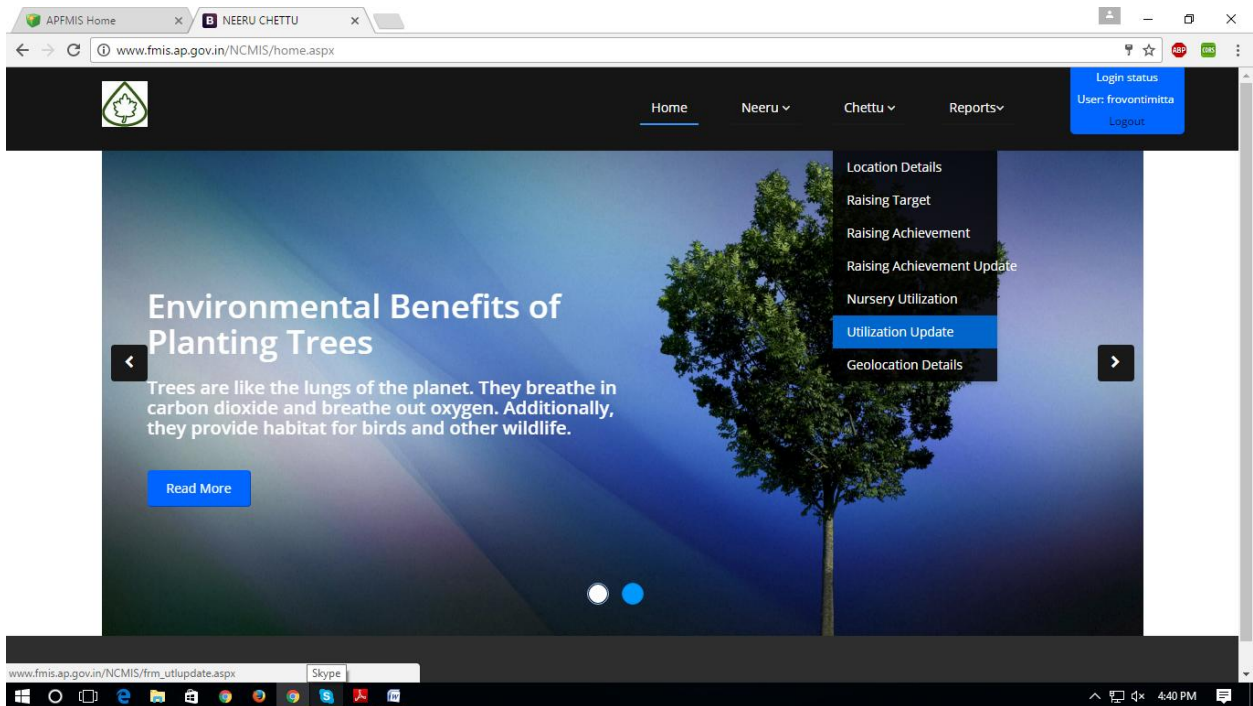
APFMIS Home
NEERU CHETTU
www.fmis.ap.gov.in/NCMIS/home.aspx

Home
Neeru
Chettu
Reports
Login status
User: frovontimitta
Logout

Location Details
Raising Target
Raising Achievement
Raising Achievement Update
Nursery Utilization
Utilization Update
Geolocation Details

Environmental Benefits of Planting Trees

Trees are like the lungs of the planet. They breathe in carbon dioxide and breathe out oxygen. Additionally, they provide habitat for birds and other wildlife.

Read More

www.fmis.ap.gov.in/NCMIS/frm_utlupdate.aspx
Skype
4:40 PM